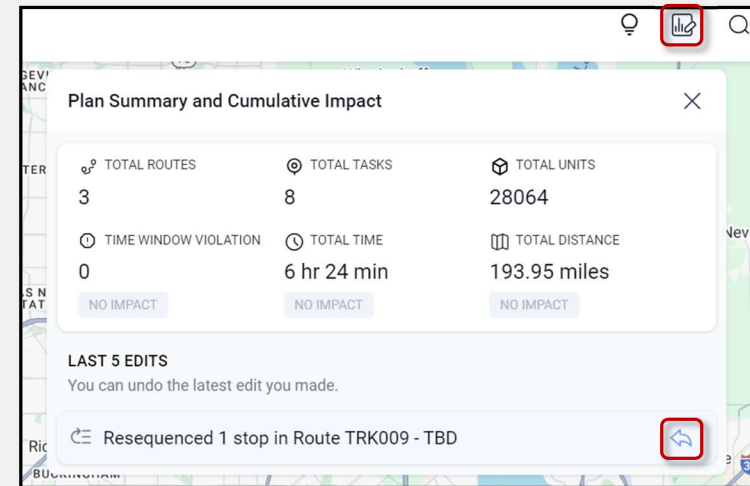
GEV
ANC

Plan Summary and Cumulative Impact

TER

TOTAL ROUTES
3

TOTAL TASKS
8

TOTAL UNITS
28064

TIME WINDOW VIOLATION
0
NO IMPACT

TOTAL TIME
6 hr 24 min
NO IMPACT

TOTAL DISTANCE
193.95 miles
NO IMPACT

Nev

S N
TAT

LAST 5 EDITS
You can undo the latest edit you made.

Ric

Resequenced 1 stop in Route TRK009 - TBD

BUCKINGHAM